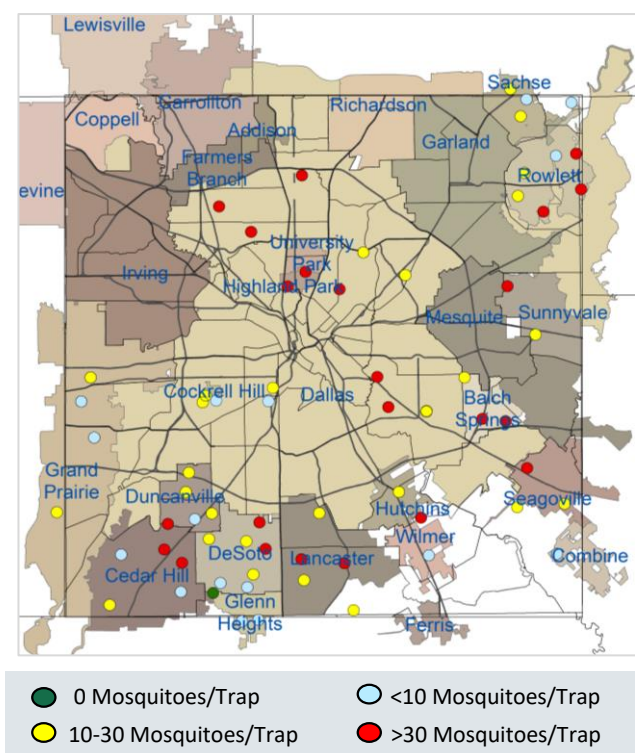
Lewisville
Carrollton
Sachse
Coppell
Addison
Richardson
Garland
Farmers Branch
Rowlett
evine
University Park
Irving
Highland Park
Mesquite
Sunnyvale
Cockrell Hill
Dallas
Balch Springs
Grand Prairie
Duncanville
Hutchins
Seagoville
Wilmer
DeSoto
Lancaster
Combine
Cedar Hill
Glenn Heights
Ferris

0 Mosquitoes/Trap
<10 Mosquitoes/Trap
10-30 Mosquitoes/Trap
>30 Mosquitoes/Trap